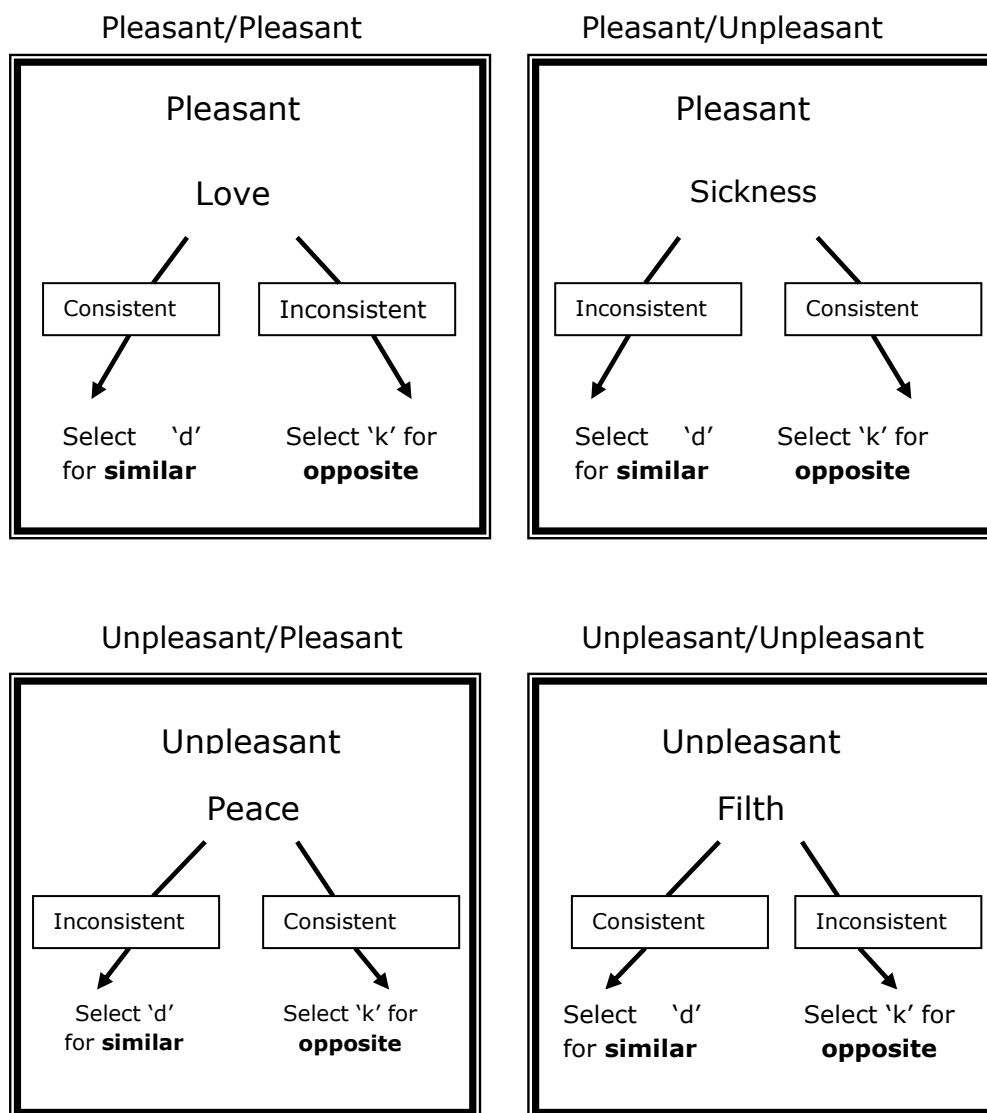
Pleasant/Pleasant

Pleasant

Love

Consistent

Inconsistent

Select 'd' for **similar**

Select 'k' for **opposite**

Pleasant/Unpleasant

Pleasant

Sickness

Inconsistent

Consistent

Select 'd' for **similar**

Select 'k' for **opposite**

Unpleasant/Pleasant

Unpleasant

Peace

Inconsistent

Consistent

Select 'd' for **similar**

Select 'k' for **opposite**

Unpleasant/Unpleasant

Unpleasant

Filth

Consistent

Inconsistent

Select 'd' for **similar**

Select 'k' for **opposite**